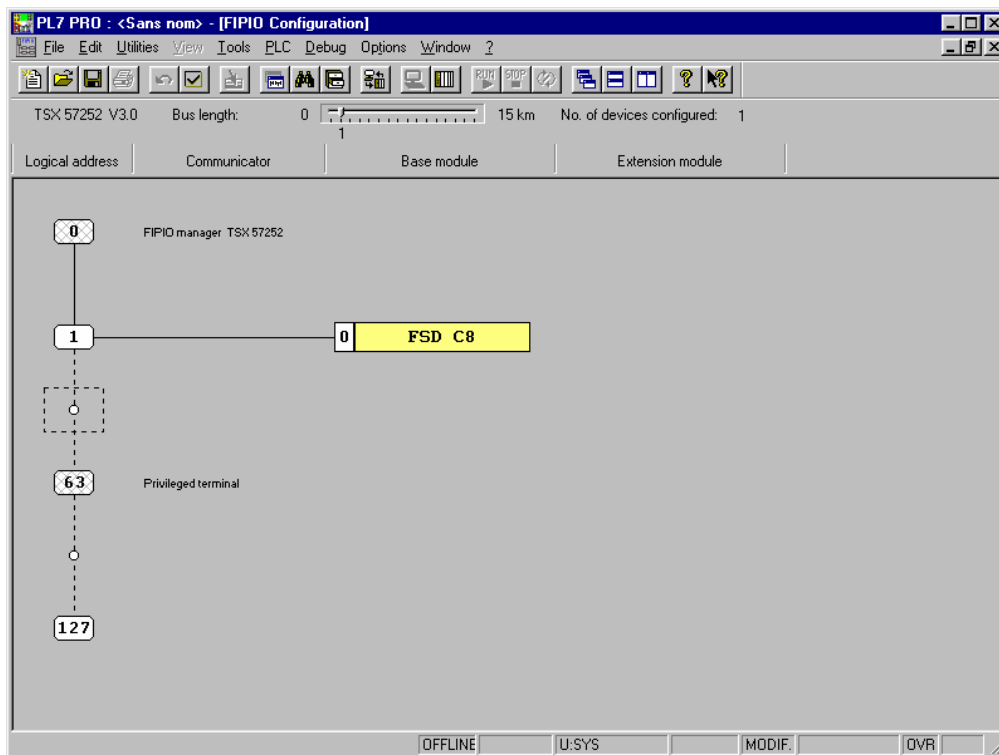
PL7 PRO : <Sans nom> - [FIPIO Configuration]

File Edit Utilities View Tools PLC Debug Options Window ?

RUN STOP

TSX 57252 V3.0 Bus length: 0 15 km No. of devices configured: 1

1

Logical address Communicator Base module Extension module

0 FIPIO manager TSX 57252

1

0 FSD C8

63 Privileged terminal

127

OFFLINE U:SYS MODIF. OVR